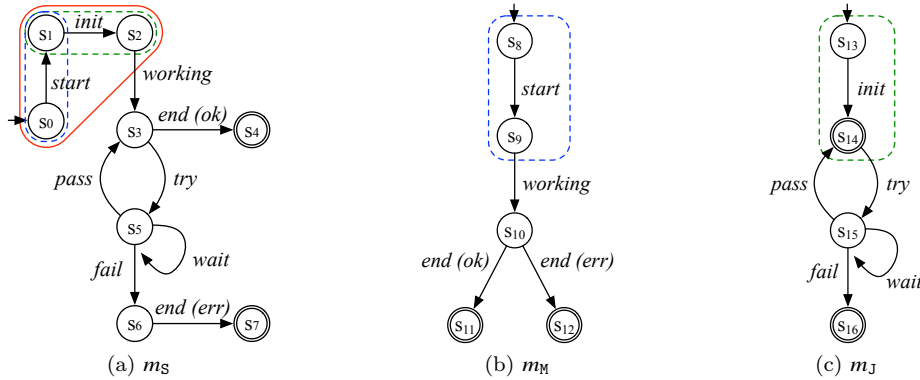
$s_1$ init $s_2$
start working
$s_0$ $s_3$ end (ok) $s_4$
pass try
$s_5$ wait
fail
$s_6$ end (err) $s_7$

(a) $m_S$

$s_8$
start
$s_9$
working
$s_{10}$
end (ok) end (err)
$s_{11}$ $s_{12}$

(b) $m_M$

$s_{13}$
init
$s_{14}$
pass try
$s_{15}$
fail wait
$s_{16}$

(c) $m_J$